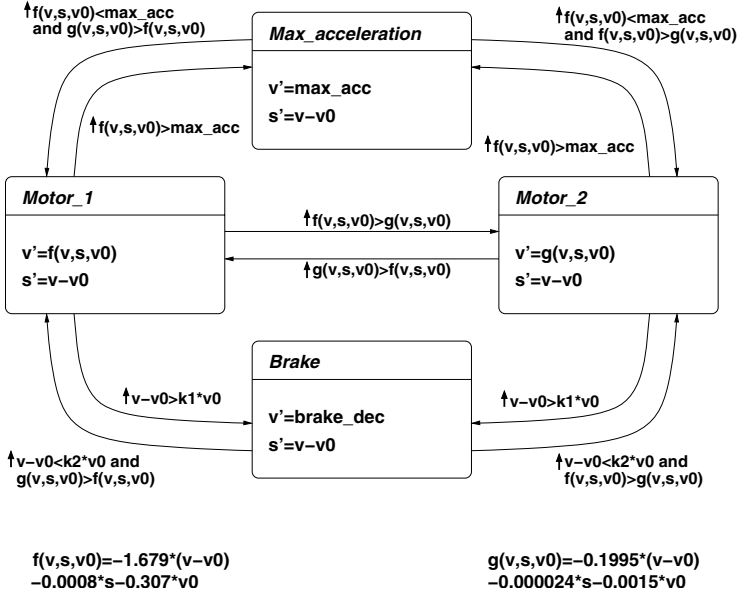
↑f(v,s,v0)<max_acc and g(v,s,v0)>f(v,s,v0)

Max_acceleration

v'=max_acc
s'=v−v0

↑f(v,s,v0)<max_acc and f(v,s,v0)>g(v,s,v0)

↑f(v,s,v0)>max_acc

↑f(v,s,v0)>max_acc

Motor_1

v'=f(v,s,v0)
s'=v−v0

↑f(v,s,v0)>g(v,s,v0)

↑g(v,s,v0)>f(v,s,v0)

Motor_2

v'=g(v,s,v0)
s'=v−v0

Brake

↑v−v0>k1*v0

v'=brake_dec
s'=v−v0

↑v−v0>k1*v0

↑v−v0<k2*v0 and g(v,s,v0)>f(v,s,v0)

↑v−v0<k2*v0 and f(v,s,v0)>g(v,s,v0)

f(v,s,v0)=−1.679*(v−v0) −0.0008*s−0.307*v0

g(v,s,v0)=−0.1995*(v−v0) −0.000024*s−0.0015*v0